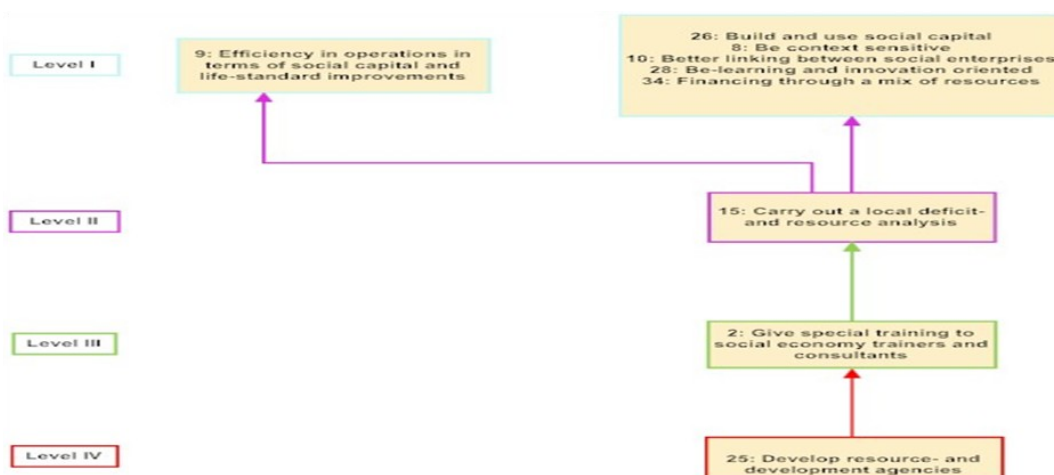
Level I

9: Efficiency in operations in terms of social capital and life-standard improvements

26: Build and use social capital
8: Be context sensitive
10: Better linking between social enterprises
28: Be-learning and innovation oriented
34: Financing through a mix of resources

Level II

15: Carry out a local deficit- and resource analysis

Level III

2: Give special training to social economy trainers and consultants

Level IV

25: Develop resource- and development agencies